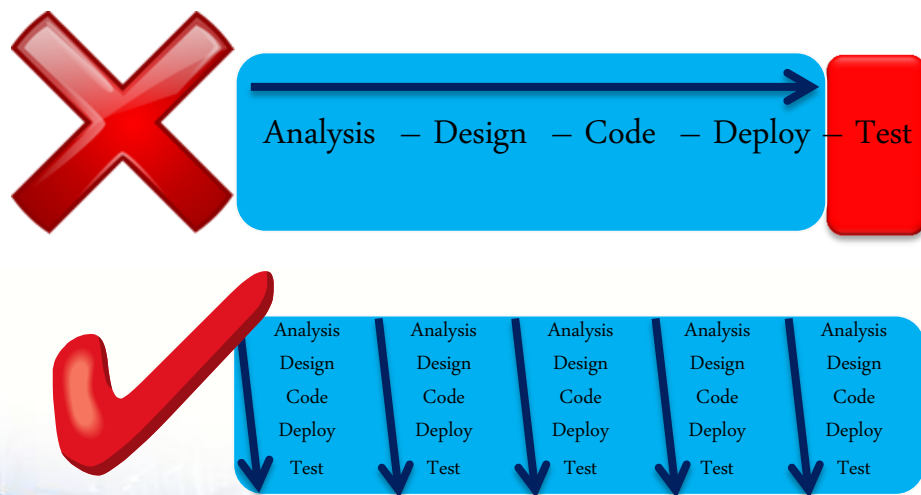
Analysis – Design – Code – Deploy – Test

Analysis
Design
Code
Deploy
Test

Analysis
Design
Code
Deploy
Test

Analysis
Design
Code
Deploy
Test

Analysis
Design
Code
Deploy
Test

Analysis
Design
Code
Deploy
Test